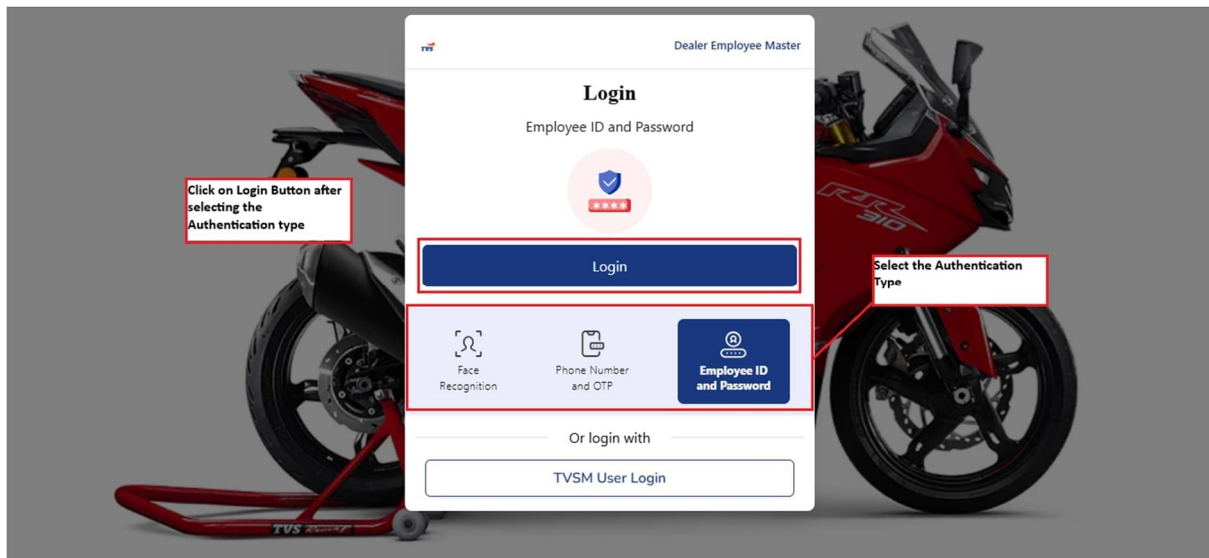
TVS

Dealer Employee Master

Login

Employee ID and Password

****

Click on Login Button after selecting the Authentication type

Login

Select the Authentication Type

Face Recognition

Phone Number and OTP

Employee ID and Password

Or login with

TVSM User Login

RR 310

TVS